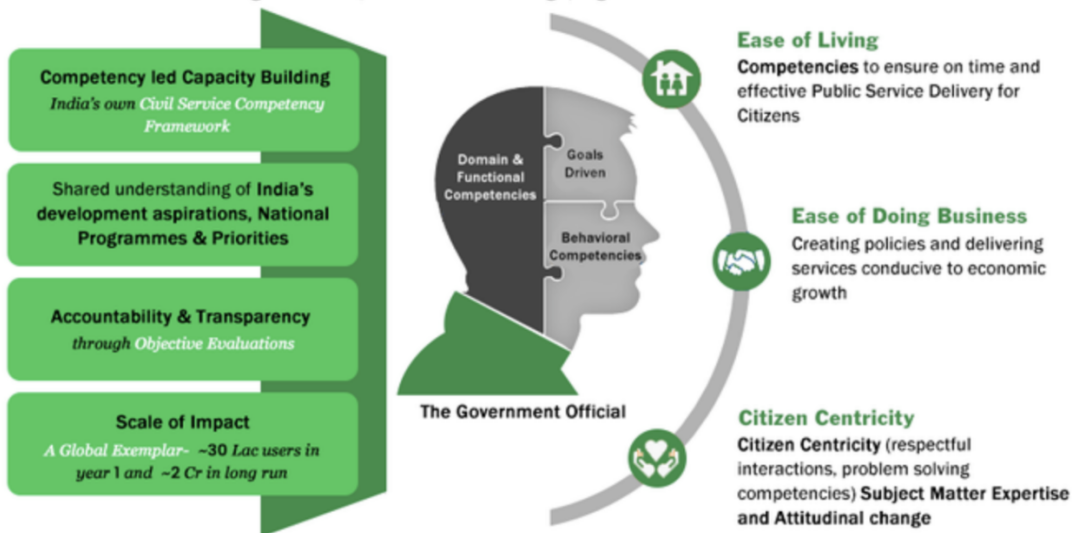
Competency led Capacity Building
India's own Civil Service Competency Framework

Shared understanding of India's development aspirations, National Programmes & Priorities

Accountability & Transparency
through Objective Evaluations

Scale of Impact
A Global Exemplar- ~30 Lac users in year 1 and ~2 Cr in long run

Domain & Functional Competencies

Goals Driven

Behavioral Competencies

The Government Official

Ease of Living
Competencies to ensure on time and effective Public Service Delivery for Citizens

Ease of Doing Business
Creating policies and delivering services conducive to economic growth

Citizen Centricity
Citizen Centricity (respectful interactions, problem solving competencies) Subject Matter Expertise and Attitudinal change